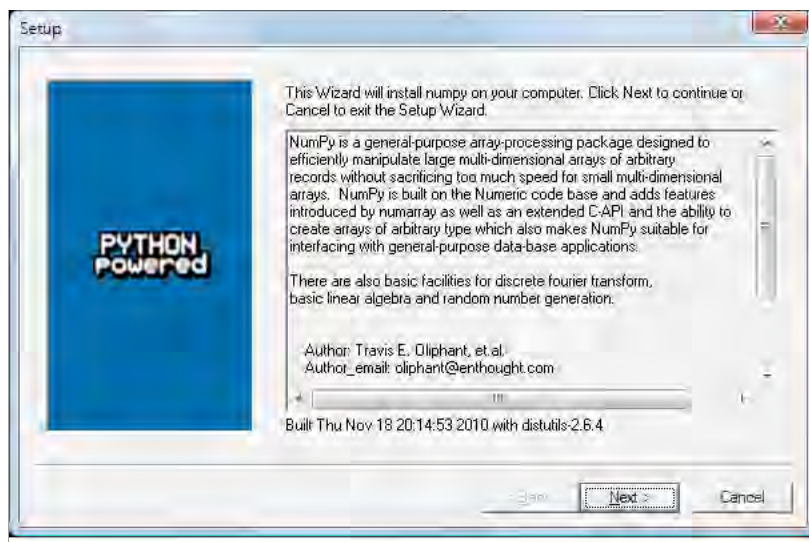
Setup

PYTHON
powered

This Wizard will install numpy on your computer. Click Next to continue or Cancel to exit the Setup Wizard.

NumPy is a general-purpose array-processing package designed to efficiently manipulate large multi-dimensional arrays of arbitrary records without sacrificing too much speed for small multi-dimensional arrays. NumPy is built on the Numeric code base and adds features introduced by numarray as well as an extended C-API and the ability to create arrays of arbitrary type which also makes NumPy suitable for interfacing with general-purpose data-base applications.

There are also basic facilities for discrete fourier transform, basic linear algebra and random number generation.

Author: Travis E. Oliphant, et.al.
Author_email: oliphant@enthought.com

Built Thu Nov 18 20:14:53 2010 with distutils-2.6.4

< Back
Next >
Cancel